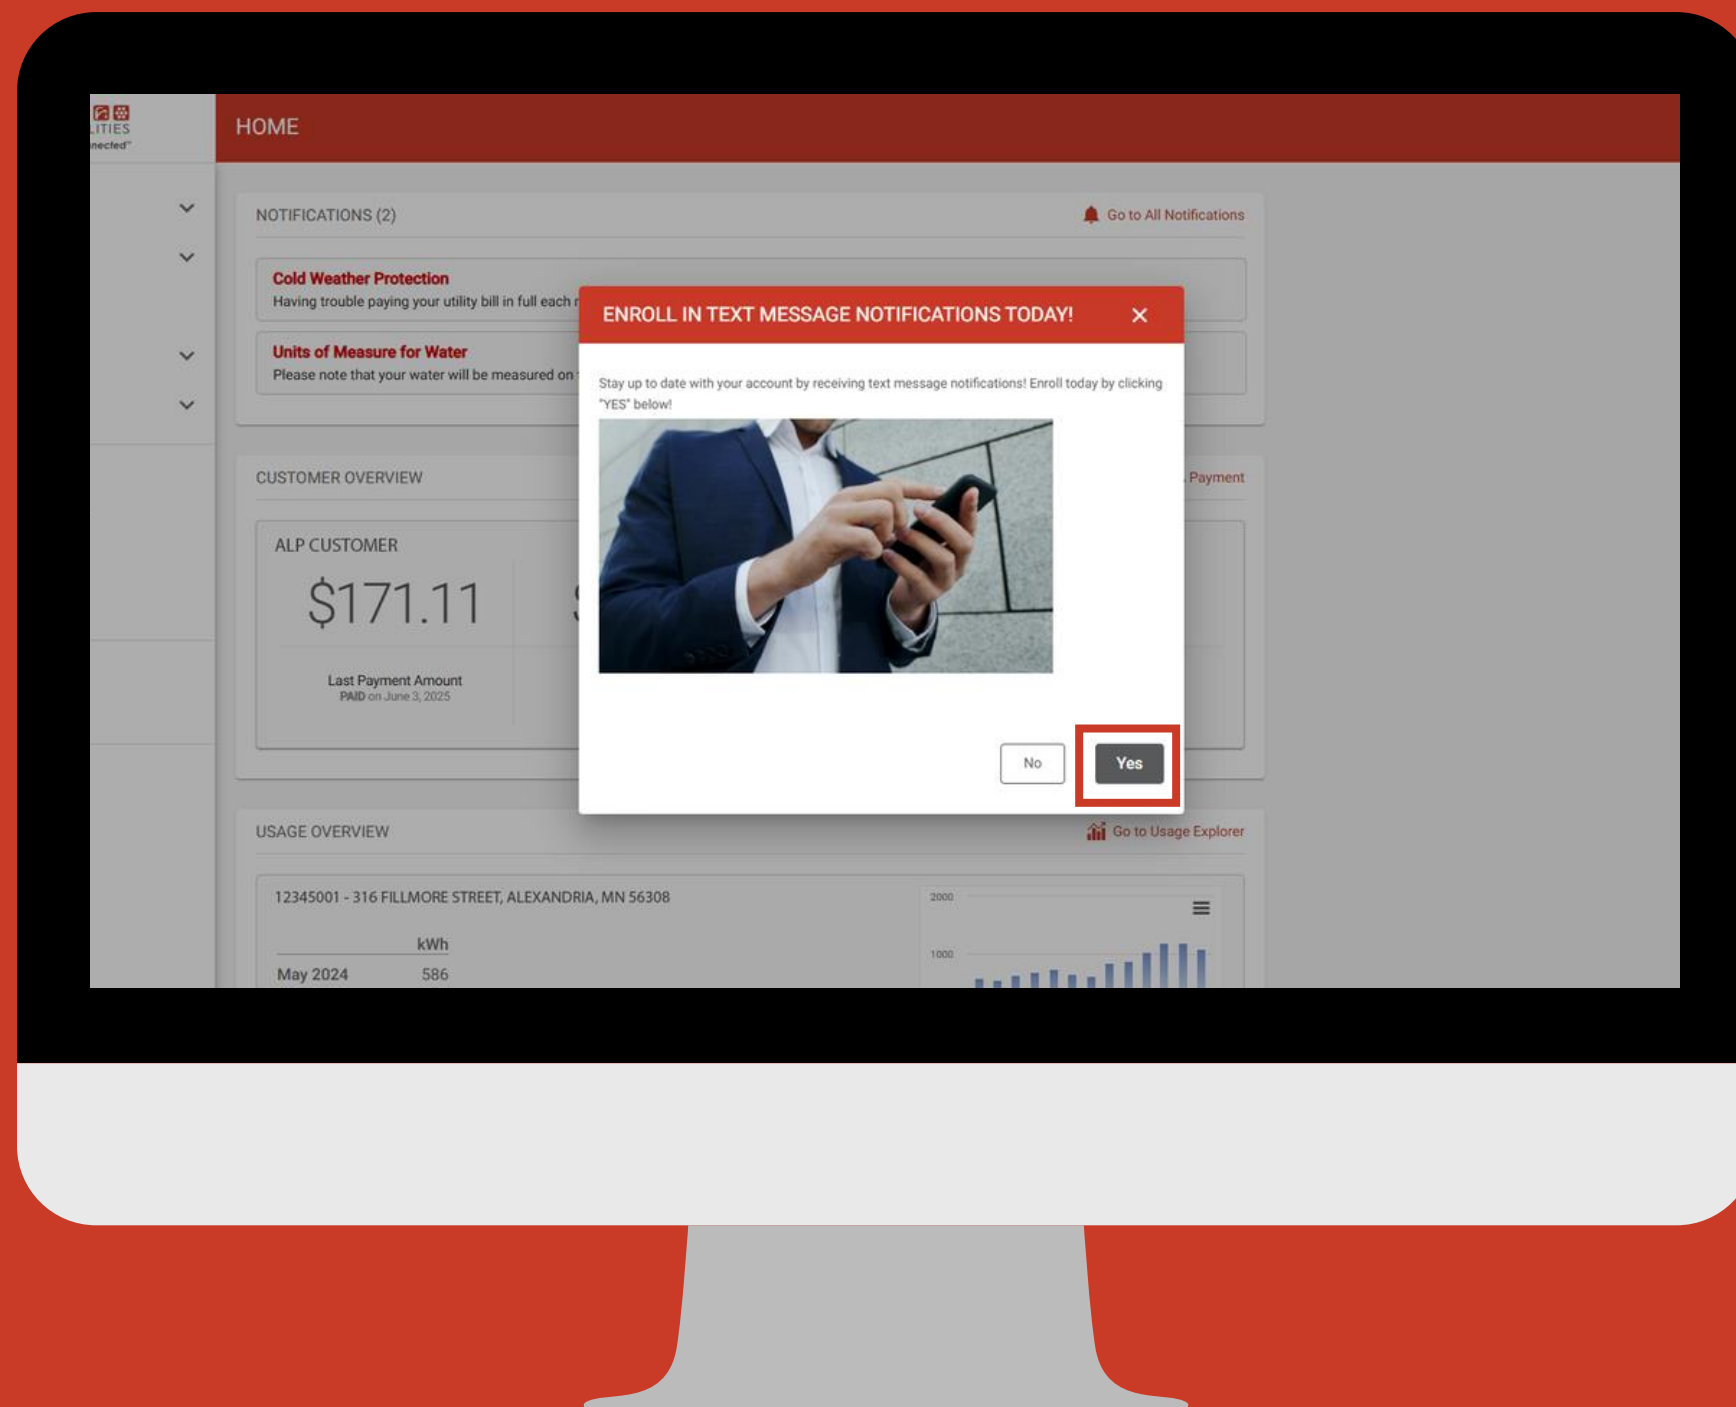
LITIES
nected"

HOME

NOTIFICATIONS (2)

Go to All Notifications

Cold Weather Protection
Having trouble paying your utility bill in full each r

Units of Measure for Water
Please note that your water will be measured on

CUSTOMER OVERVIEW

Payment

ALP CUSTOMER

$171.11

Last Payment Amount
PAID on June 3, 2025

ENROLL IN TEXT MESSAGE NOTIFICATIONS TODAY!

Stay up to date with your account by receiving text message notifications! Enroll today by clicking "YES" below!

No

Yes

USAGE OVERVIEW

Go to Usage Explorer

12345001 - 316 FILLMORE STREET, ALEXANDRIA, MN 56308

| | kWh |
|---|---|
| May 2024 | 586 |

2000
1000